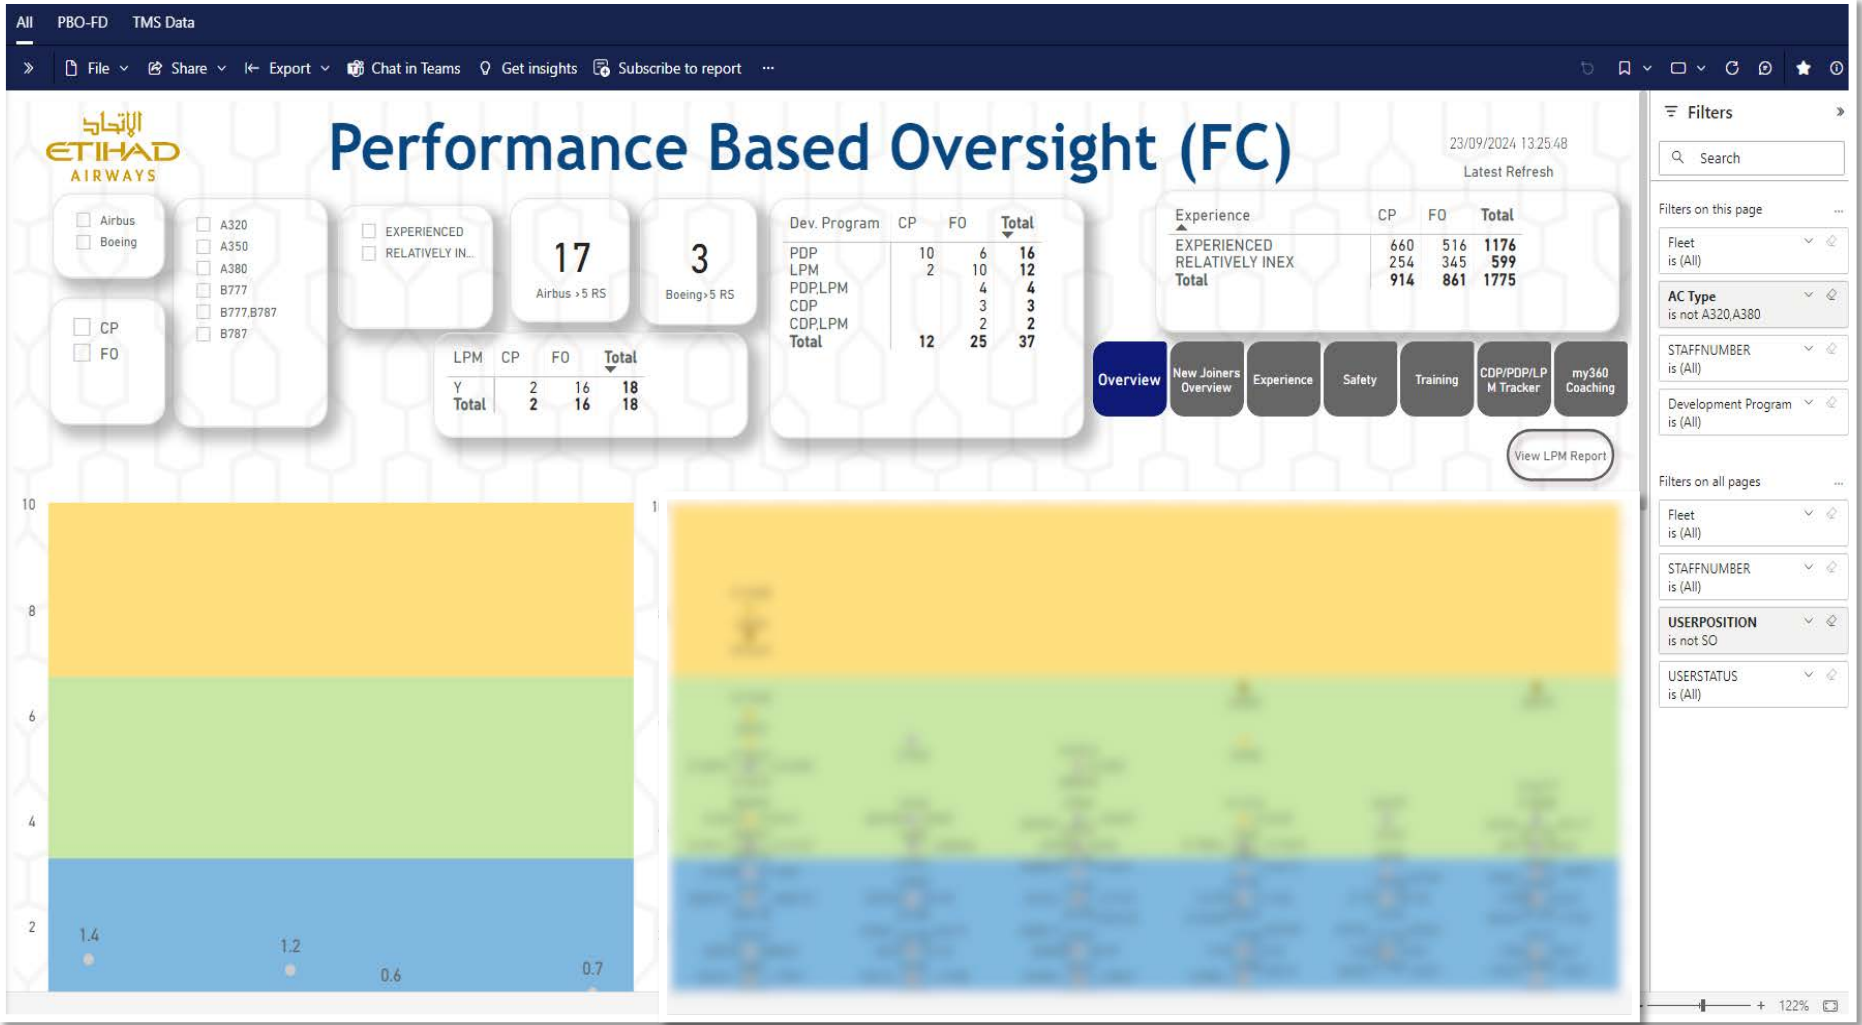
All PBO-FD TMS Data

File Share Export Chat in Teams Get insights Subscribe to report ···

الاتحاد
ETIHAD
AIRWAYS

Performance Based Oversight (FC)

23/09/2024 13:25:48
Latest Refresh

Airbus
Boeing

A320
A350
A380
B777
B777,B787
B787

EXPERIENCED
RELATIVELY IN...

17
Airbus >5 RS

3
Boeing>5 RS

| Dev. Program | CP | FO | Total |
|---|---|---|---|
| PDP | 10 | 6 | 16 |
| LPM | 2 | 10 | 12 |
| PDP,LPM | | 4 | 4 |
| CDP | | 3 | 3 |
| CDP,LPM | | 2 | 2 |
| Total | 12 | 25 | 37 |

| Experience | CP | FO | Total |
|---|---|---|---|
| EXPERIENCED | 660 | 516 | 1176 |
| RELATIVELY INEX | 254 | 345 | 599 |
| Total | 914 | 861 | 1775 |

CP
FO

| LPM | CP | FO | Total |
|---|---|---|---|
| Y | 2 | 16 | 18 |
| Total | 2 | 16 | 18 |

Overview
New Joiners Overview
Experience
Safety
Training
CDP/PDP/LPM Tracker
my360 Coaching

View LPM Report

10
8
6
4
2
1.4
1.2
0.6
0.7

1

Filters
Search
Filters on this page ···
Fleet
is (All)
AC Type
is not A320,A380
STAFFNUMBER
is (All)
Development Program
is (All)
Filters on all pages ···
Fleet
is (All)
STAFFNUMBER
is (All)
USERPOSITION
is not SO
USERSTATUS
is (All)

122%